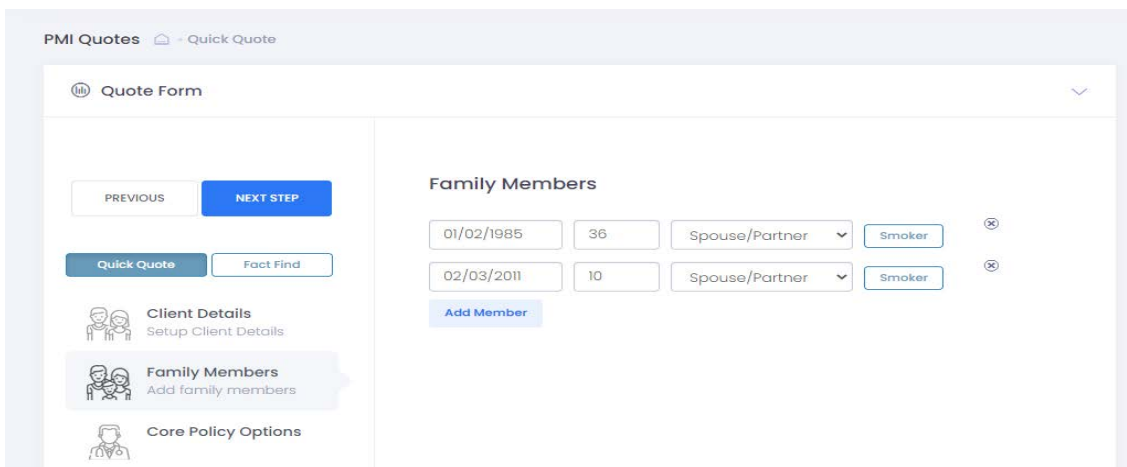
PMI Quotes - Quick Quote

Quote Form

PREVIOUS
NEXT STEP

Quick Quote
Fact Find

Client Details
Setup Client Details

Family Members
Add family members

Core Policy Options

Family Members

| 01/02/1985 | 36 | Spouse/Partner | Smoker |
|---|---|---|---|
| 02/03/2011 | 10 | Spouse/Partner | Smoker |

Add Member